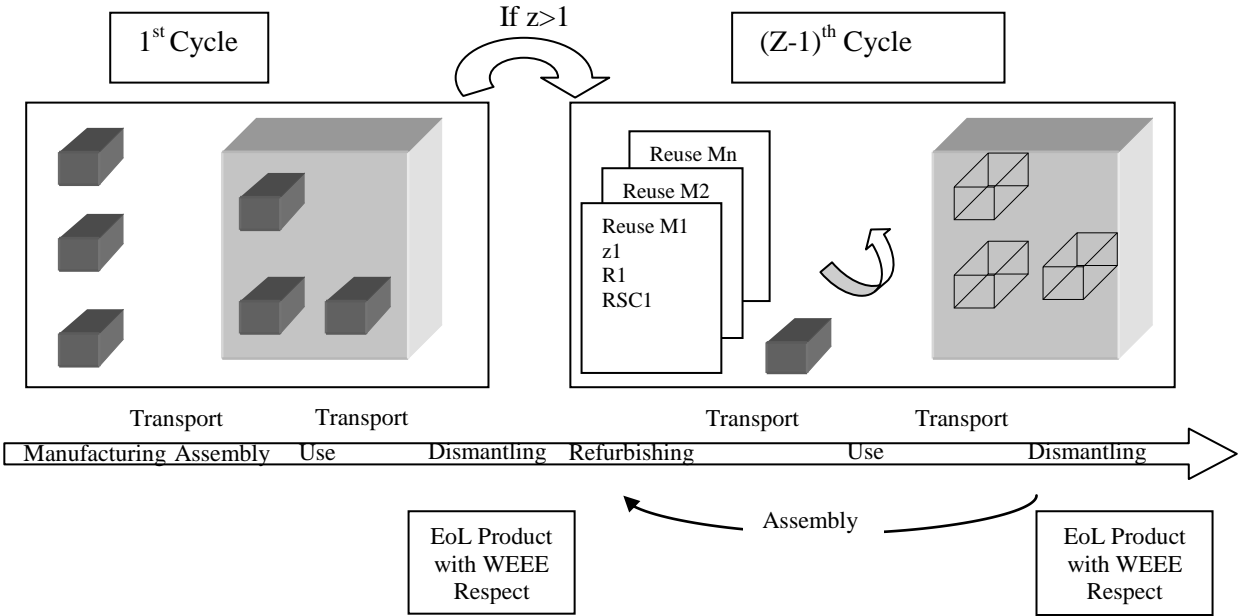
$1^{st}$ Cycle

If z>1

$(Z-1)^{th}$ Cycle

Reuse Mn

Reuse M2

Reuse M1
z1
R1
RSC1

Transport

Transport

Transport

Transport

Manufacturing Assembly Use Dismantling Refurbishing Use Dismantling

Assembly

EoL Product with WEEE Respect

EoL Product with WEEE Respect